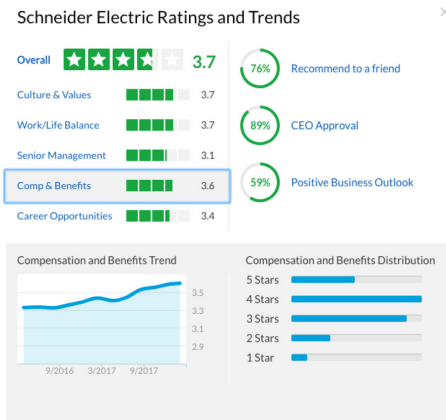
Schneider Electric Ratings and Trends

Overall 3.7

Culture & Values 3.7

Work/Life Balance 3.7

Senior Management 3.1

Comp & Benefits 3.6

Career Opportunities 3.4

76% Recommend to a friend

89% CEO Approval

59% Positive Business Outlook

Compensation and Benefits Trend

3.5
3.3
3.1
2.9

9/2016 3/2017 9/2017

Compensation and Benefits Distribution

5 Stars
4 Stars
3 Stars
2 Stars
1 Star